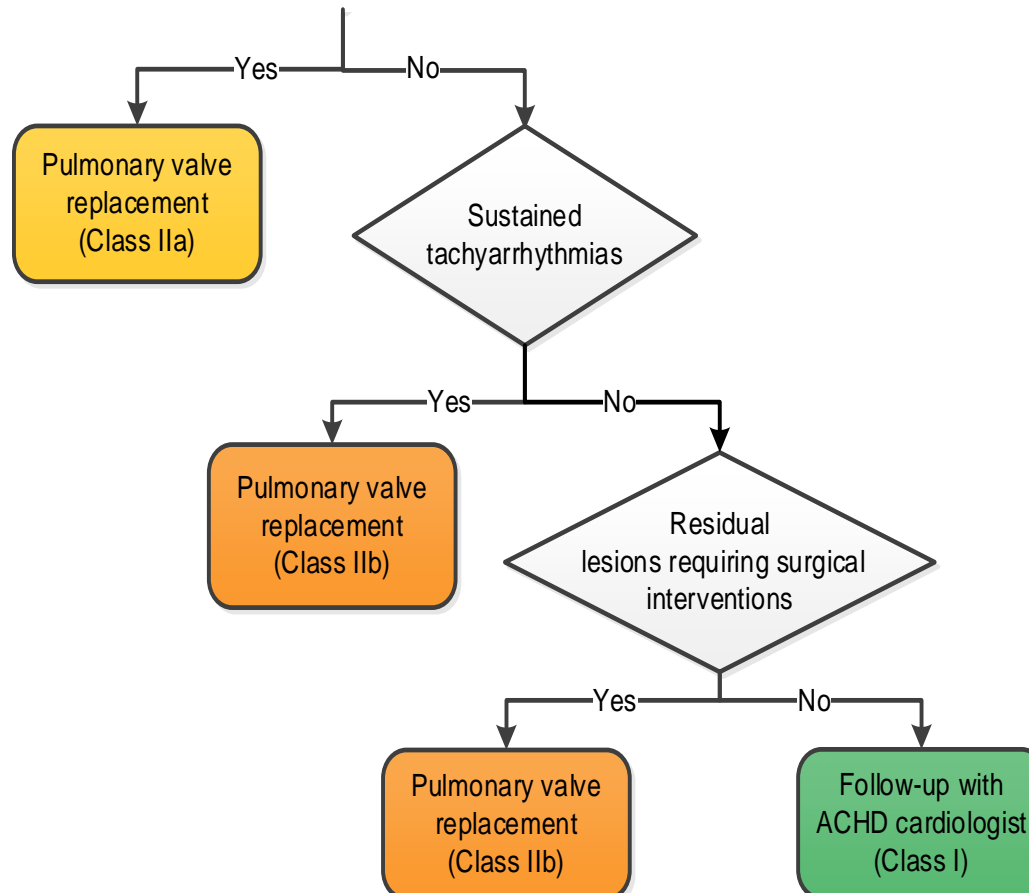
Yes

No

Pulmonary valve replacement (Class IIa)

Sustained tachyarrhythmias

Yes

No

Pulmonary valve replacement (Class IIb)

Residual lesions requiring surgical interventions

Yes

No

Pulmonary valve replacement (Class IIb)

Follow-up with ACHD cardiologist (Class I)